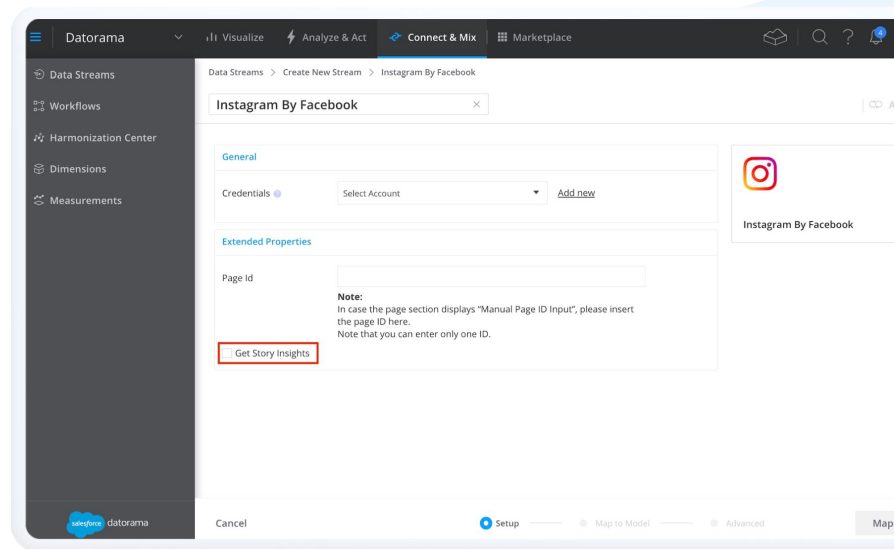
Datorama

Visualize

Analyze & Act

Connect & Mix

Marketplace

4

Data Streams

Workflows

Harmonization Center

Dimensions

Measurements

Data Streams > Create New Stream > Instagram By Facebook

Instagram By Facebook

General

Credentials

Select Account

Add new

Extended Properties

Page Id

Note:
In case the page section displays "Manual Page ID Input", please insert the page ID here.
Note that you can enter only one ID.

Get Story Insights

Instagram By Facebook

salesforce datorama

Cancel

Setup

Map to Model

Advanced

Map